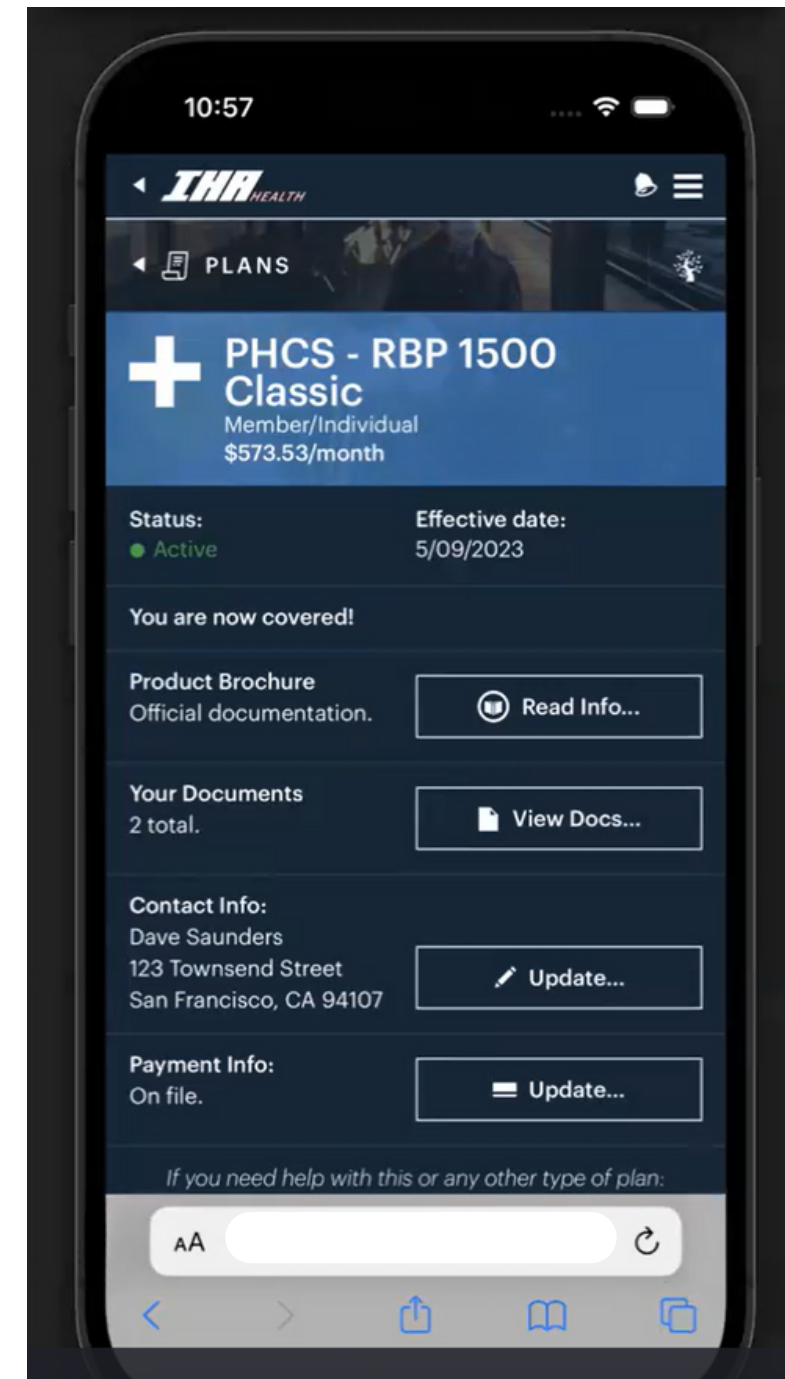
10:57

IHA HEALTH

PLANS

PHCS - RBP 1500 Classic
Member/Individual
$573.53/month

Status:
Active

Effective date:
5/09/2023

You are now covered!

Product Brochure
Official documentation.

Read Info...

Your Documents
2 total.

View Docs...

Contact Info:
Dave Saunders
123 Townsend Street
San Francisco, CA 94107

Update...

Payment Info:
On file.

Update...

If you need help with this or any other type of plan:

AA